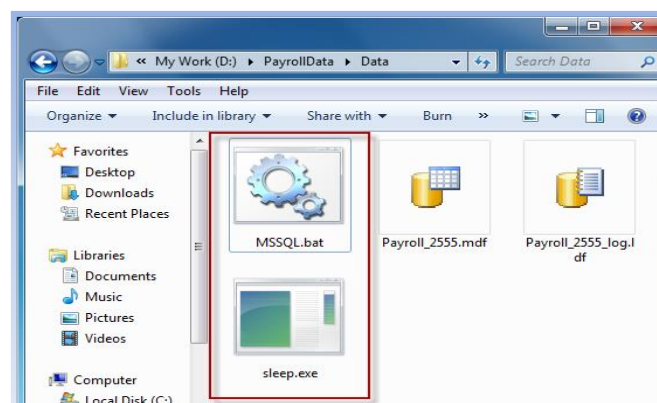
« My Work (D:) ▸ PayrollData ▸ Data

Search Data

File Edit View Tools Help

Organize ▾ Include in library ▾ Share with ▾ Burn »

Favorites
Desktop
Downloads
Recent Places

Libraries
Documents
Music
Pictures
Videos

Computer
Local Disk (C:)

MSSQL.bat

Payroll_2555.mdf

Payroll_2555_log.ldf

sleep.exe